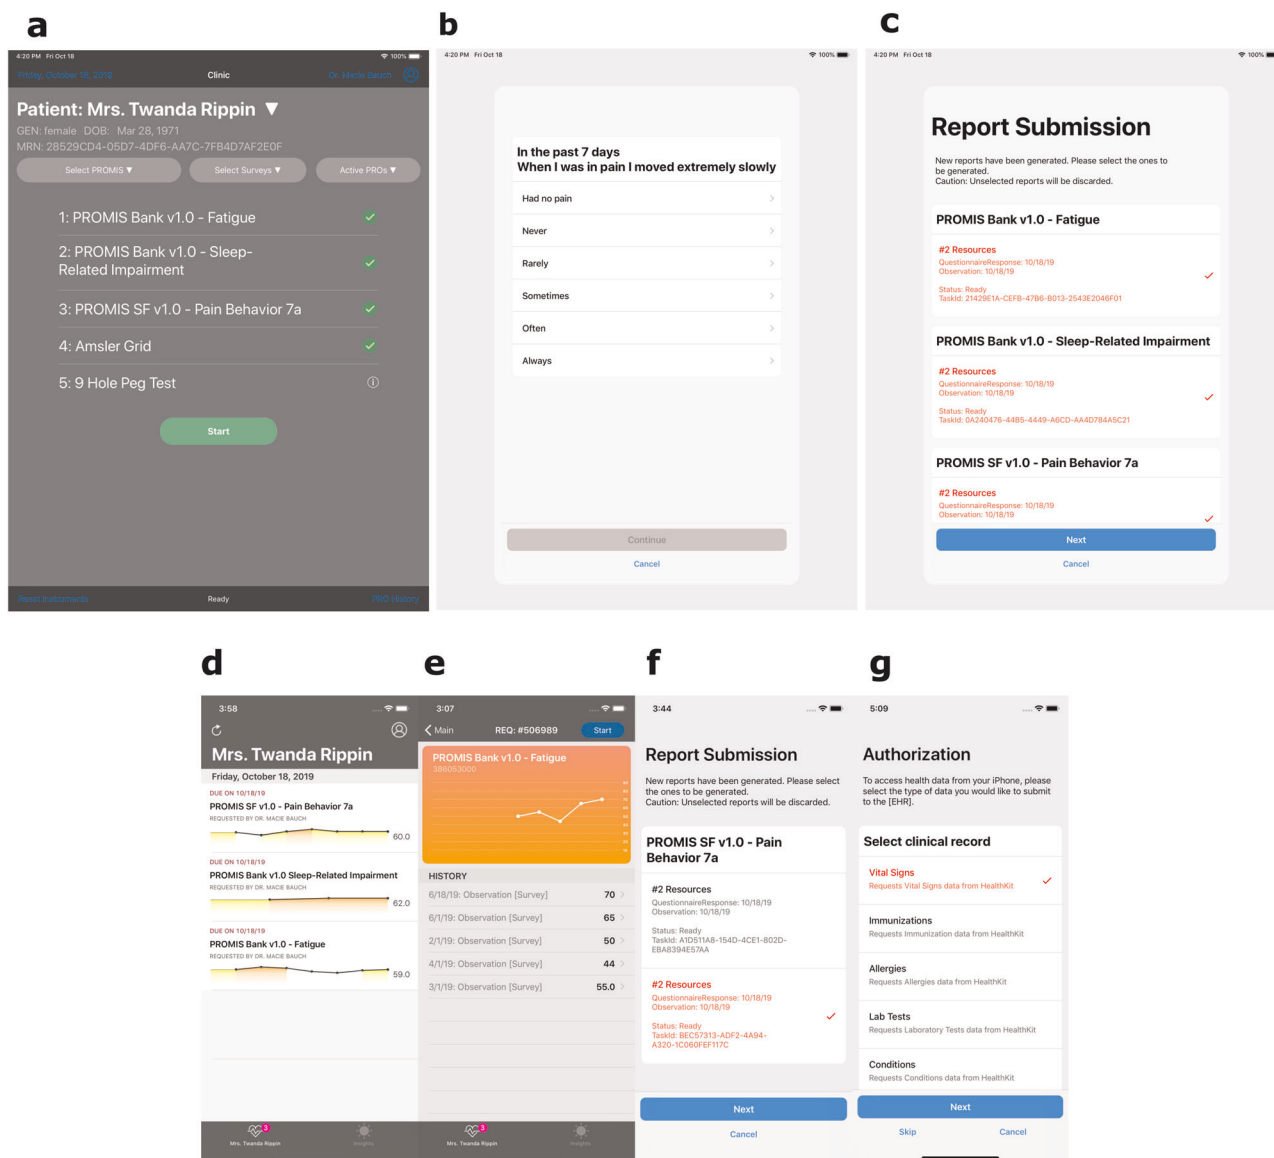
a

4:20 PM Fri Oct 18 100%

Friday, October 18, 2019 Clinic Dr. Macie Bauch

Patient: Mrs. Twanda Rippin ▼

GEN: female DOB: Mar 28, 1971

MRN: 28529CD4-05D7-4DF6-AA7C-7FB4D7AF2E0F

Select PROMIS ▼ Select Surveys ▼ Active PROs ▼

1: PROMIS Bank v1.0 - Fatigue

2: PROMIS Bank v1.0 - Sleep-Related Impairment

3: PROMIS SF v1.0 - Pain Behavior 7a

4: Amsler Grid

5: 9 Hole Peg Test

Start

Recent Instruments Ready PRO History

b

4:20 PM Fri Oct 18 100%

In the past 7 days
When I was in pain I moved extremely slowly

Had no pain

Never

Rarely

Sometimes

Often

Always

Continue

Cancel

c

4:20 PM Fri Oct 18 100%

Report Submission

New reports have been generated. Please select the ones to be generated.
Caution: Unselected reports will be discarded.

PROMIS Bank v1.0 - Fatigue

#2 Resources
QuestionnaireResponse: 10/18/19
Observation: 10/18/19

Status: Ready
TaskId: 21429E1A-CEFB-47B6-B013-2543E2046F01

PROMIS Bank v1.0 - Sleep-Related Impairment

#2 Resources
QuestionnaireResponse: 10/18/19
Observation: 10/18/19

Status: Ready
TaskId: 0A240476-4485-4449-A6CD-AA4D784A5C21

PROMIS SF v1.0 - Pain Behavior 7a

#2 Resources
QuestionnaireResponse: 10/18/19
Observation: 10/18/19

Next

Cancel

d

3:58

Mrs. Twanda Rippin

Friday, October 18, 2019

DUE ON 10/18/19
PROMIS SF v1.0 - Pain Behavior 7a
REQUESTED BY DR. MACIE BAUCH
60.0

DUE ON 10/18/19
PROMIS Bank v1.0 Sleep-Related Impairment
REQUESTED BY DR. MACIE BAUCH
62.0

DUE ON 10/18/19
PROMIS Bank v1.0 - Fatigue
REQUESTED BY DR. MACIE BAUCH
59.0

Mrs. Twanda Rippin Insights

e

3:07

Main REQ: #506989 Start

PROMIS Bank v1.0 - Fatigue
386053000

HISTORY

| | |
|---|---|
| 6/18/19: Observation [Survey] | 70 |
| 6/1/19: Observation [Survey] | 65 |
| 2/1/19: Observation [Survey] | 50 |
| 4/1/19: Observation [Survey] | 44 |
| 3/1/19: Observation [Survey] | 55.0 |

Mrs. Twanda Rippin Insights

f

3:44

Report Submission

New reports have been generated. Please select the ones to be generated.
Caution: Unselected reports will be discarded.

PROMIS SF v1.0 - Pain Behavior 7a

#2 Resources
QuestionnaireResponse: 10/18/19
Observation: 10/18/19

Status: Ready
TaskId: A1D511A8-154D-4CE1-802D-EBA8394E57AA

#2 Resources
QuestionnaireResponse: 10/18/19
Observation: 10/18/19

Status: Ready
TaskId: BEC57313-ADF2-4A94-A320-1C060FEF117C

Next

Cancel

g

5:09

Authorization

To access health data from your iPhone, please select the type of data you would like to submit to the [EHR].

Select clinical record

Vital Signs
Requests Vital Signs data from HealthKit

Immunizations
Requests Immunization data from HealthKit

Allergies
Requests Allergies data from HealthKit

Lab Tests
Requests Laboratory Tests data from HealthKit

Conditions
Requests Conditions data from HealthKit

Next

Skip Cancel